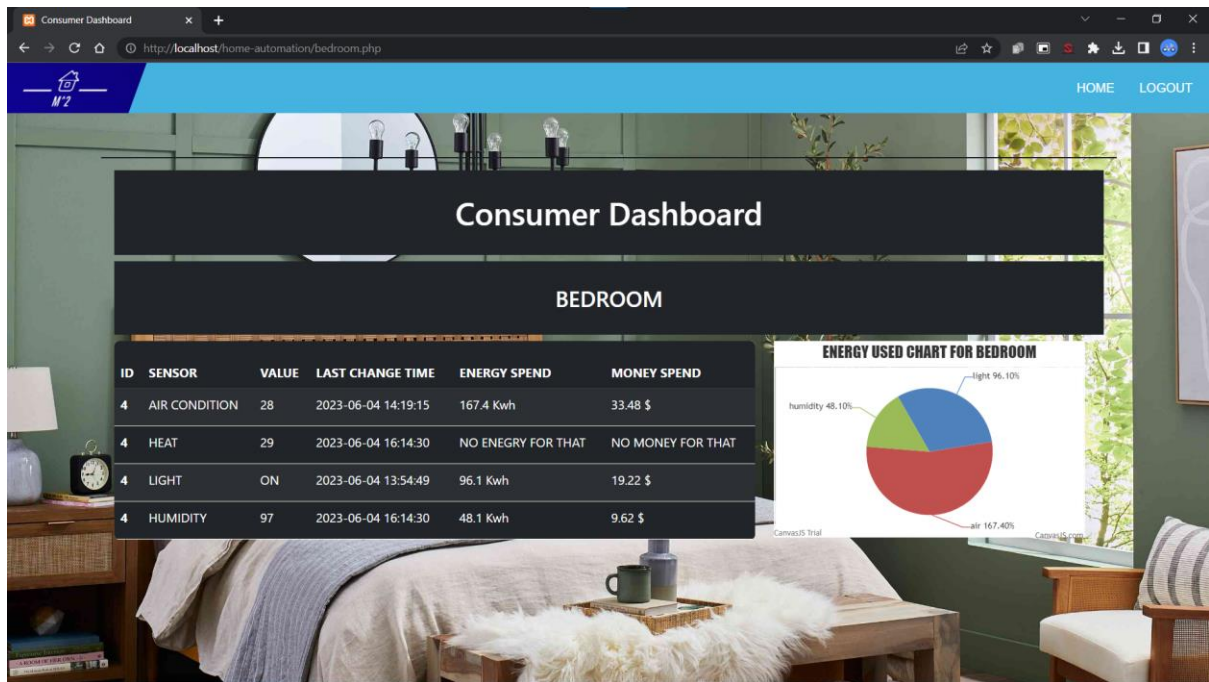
Consumer Dashboard

http://localhost/home-automation/bedroom.php

M^2

HOME LOGOUT

Consumer Dashboard

BEDROOM

| ID | SENSOR | VALUE | LAST CHANGE TIME | ENERGY SPEND | MONEY SPEND |
|---|---|---|---|---|---|
| 4 | AIR CONDITION | 28 | 2023-06-04 14:19:15 | 167.4 Kwh | 33.48 $ |
| 4 | HEAT | 29 | 2023-06-04 16:14:30 | NO ENEGRY FOR THAT | NO MONEY FOR THAT |
| 4 | LIGHT | ON | 2023-06-04 13:54:49 | 96.1 Kwh | 19.22 $ |
| 4 | HUMIDITY | 97 | 2023-06-04 16:14:30 | 48.1 Kwh | 9.62 $ |

ENERGY USED CHART FOR BEDROOM

light 96.10%

humidity 48.10%

air 167.40%

CanvasJS Trial

CanvasJS.com